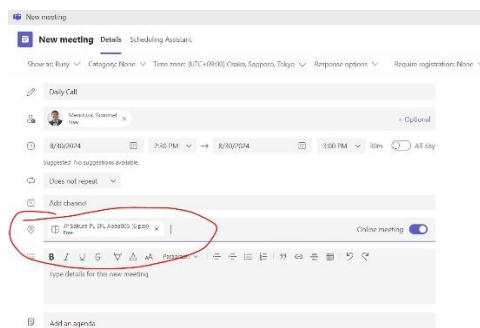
New meeting

New meeting Details Scheduling Assistant

Show as: Busy ∨ Category: None ∨ Time zone: (UTC+09:00) Osaka, Sapporo, Tokyo ∨ Response options ∨ Require registration: None ∨

Daily Call

Masakura, Satomi Free × + Optional

8/30/2024 2:30 PM ∨ → 8/30/2024 3:00 PM ∨ 30m All day

Suggested: No suggestions available.

Does not repeat ∨

Add channel

JP Sakura PL 8F Adachi (5-pax) Free × Online meeting

B I U S ∇ A AA Paragraph ∨

Type details for this new meeting

Add an agenda